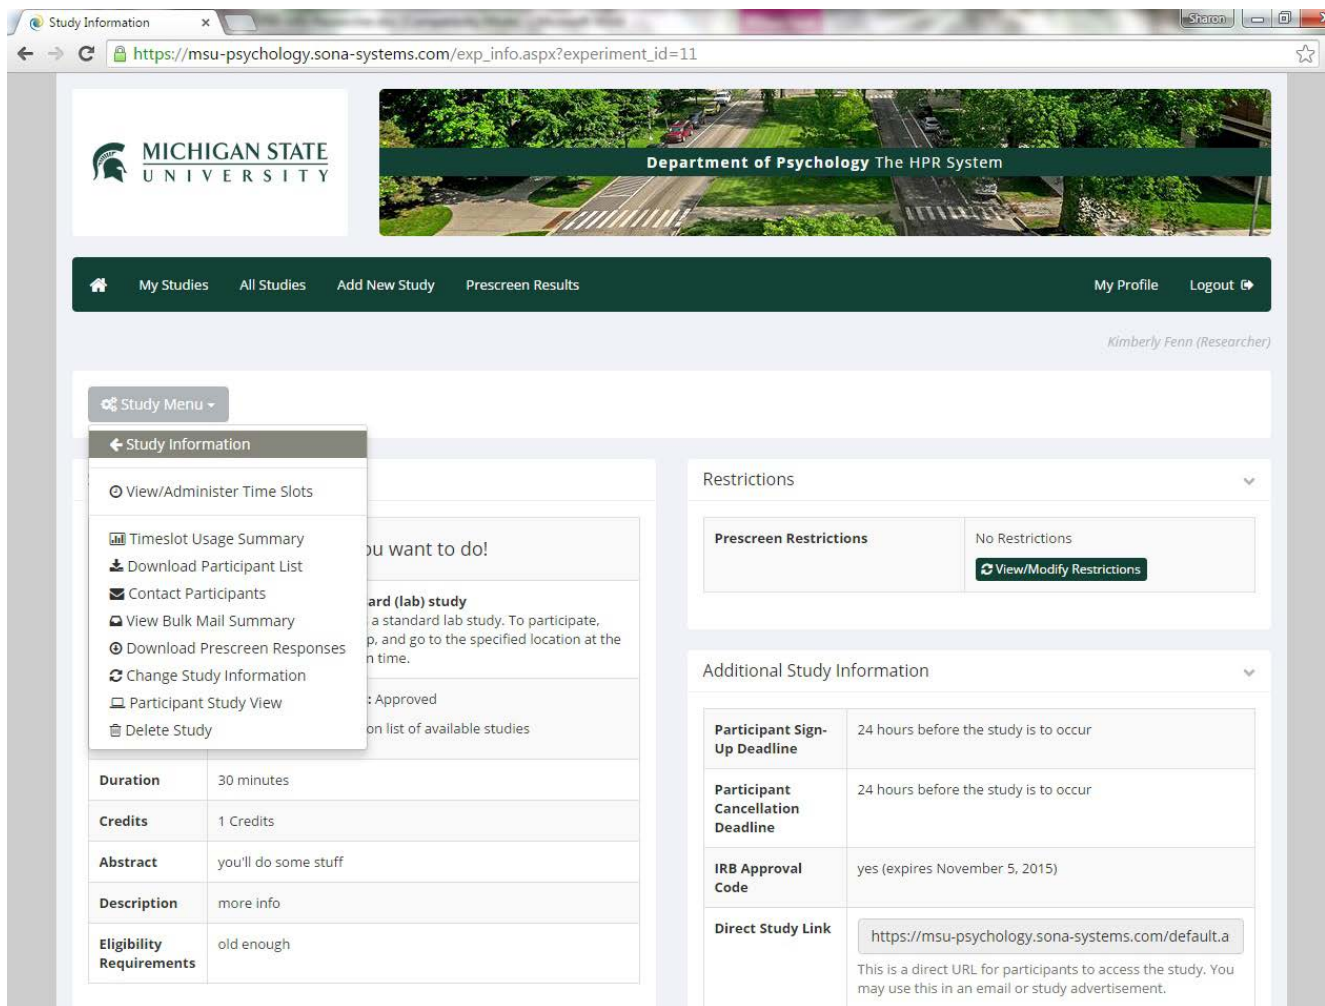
Study Information ×

Sharon

https://msu-psychology.sona-systems.com/exp_info.aspx?experiment_id=11

MICHIGAN STATE UNIVERSITY

Department of Psychology The HPR System

My Studies All Studies Add New Study Prescreen Results My Profile Logout

Kimberly Fenn (Researcher)

Study Menu

Study Information

View/Administer Time Slots

Timeslot Usage Summary
Download Participant List
Contact Participants
View Bulk Mail Summary
Download Prescreen Responses
Change Study Information
Participant Study View
Delete Study

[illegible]u want to do!

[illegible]ard (lab) study
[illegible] a standard lab study. To participate, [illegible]p, and go to the specified location at the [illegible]n time.

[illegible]: Approved

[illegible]on list of available studies

| | |
|---|---|
| Duration | 30 minutes |
| Credits | 1 Credits |
| Abstract | you'll do some stuff |
| Description | more info |
| Eligibility Requirements | old enough |

Restrictions

| | |
|---|---|
| Prescreen Restrictions | No Restrictions View/Modify Restrictions |

Additional Study Information

| | |
|---|---|
| Participant Sign-Up Deadline | 24 hours before the study is to occur |
| Participant Cancellation Deadline | 24 hours before the study is to occur |
| IRB Approval Code | yes (expires November 5, 2015) |
| Direct Study Link | https://msu-psychology.sona-systems.com/default.a This is a direct URL for participants to access the study. You may use this in an email or study advertisement. |